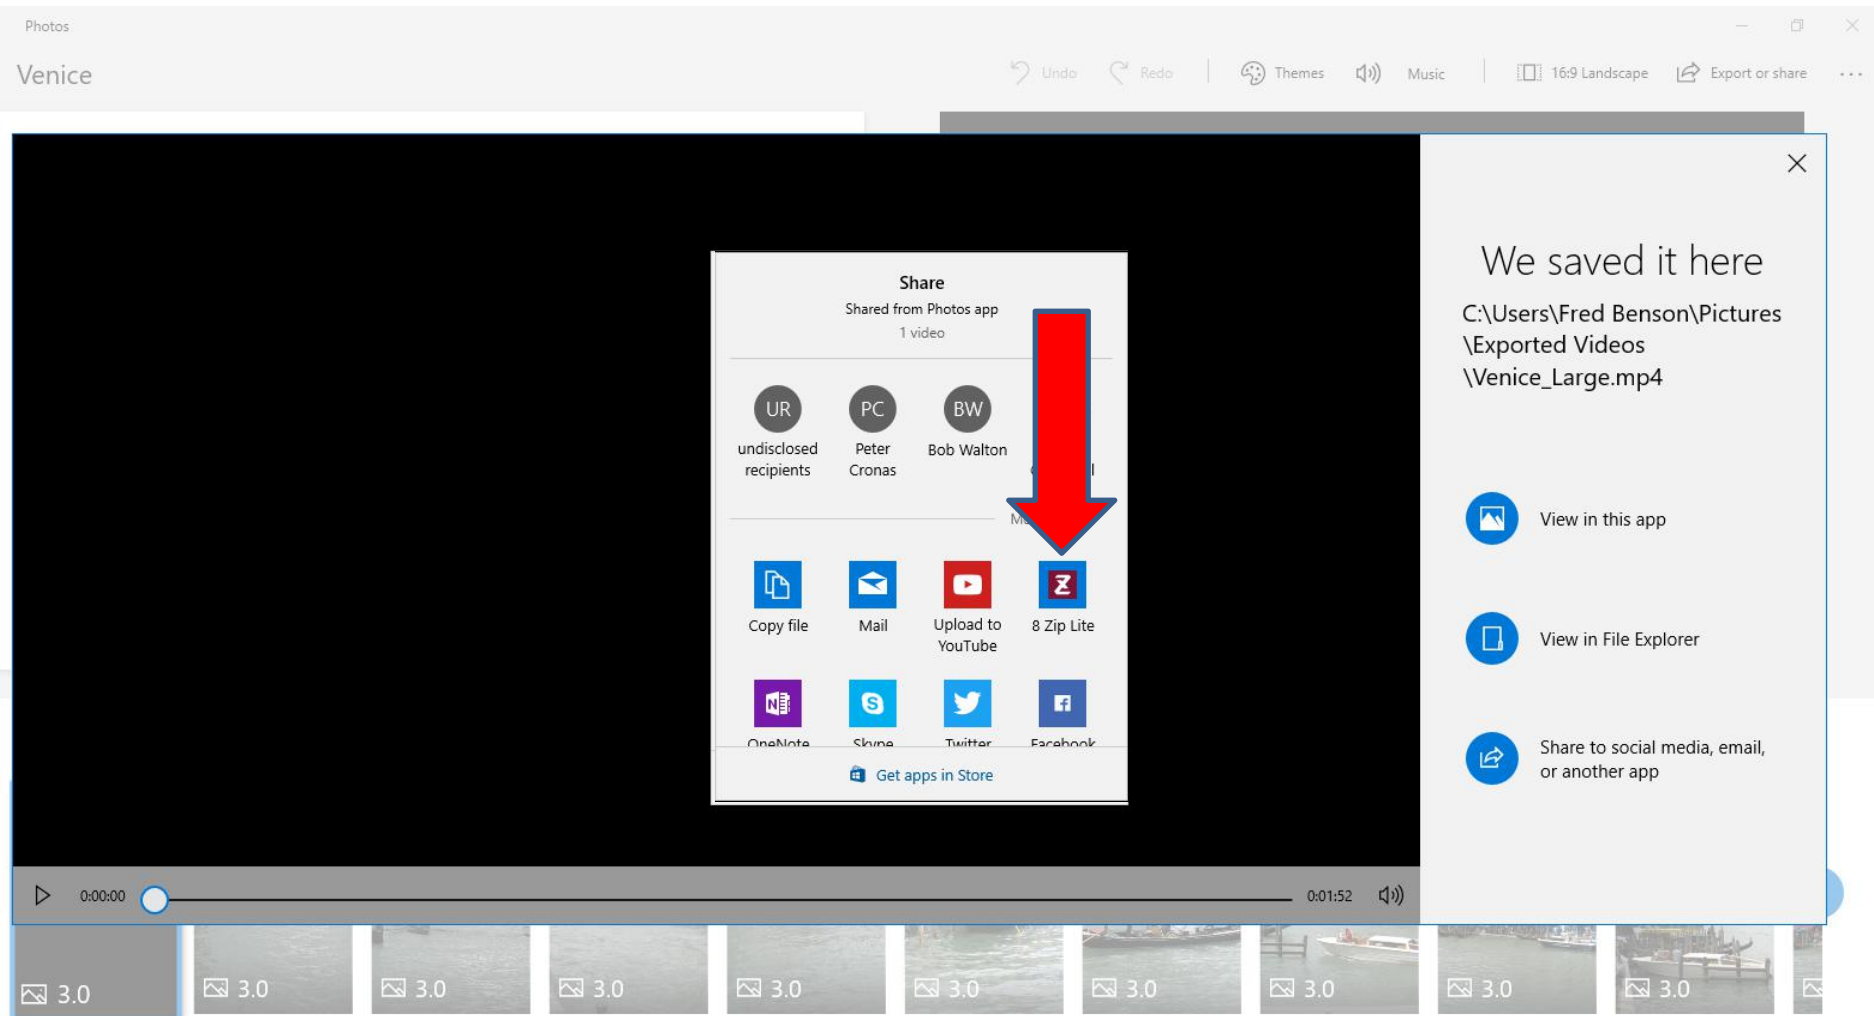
Photos

Venice

Undo Redo Themes Music 16:9 Landscape Export or share ...

Share
Shared from Photos app
1 video

UR
undisclosed recipients

PC
Peter Cronas

BW
Bob Walton

Copy file
Mail
Upload to YouTube
8 Zip Lite
OneNote
Skype
Twitter
Facebook

Get apps in Store

We saved it here
C:\Users\Fred Benson\Pictures\Exported Videos\Venice_Large.mp4

View in this app

View in File Explorer

Share to social media, email, or another app

0:00:00
0:01:52

3.0 3.0 3.0 3.0 3.0 3.0 3.0 3.0 3.0 3.0